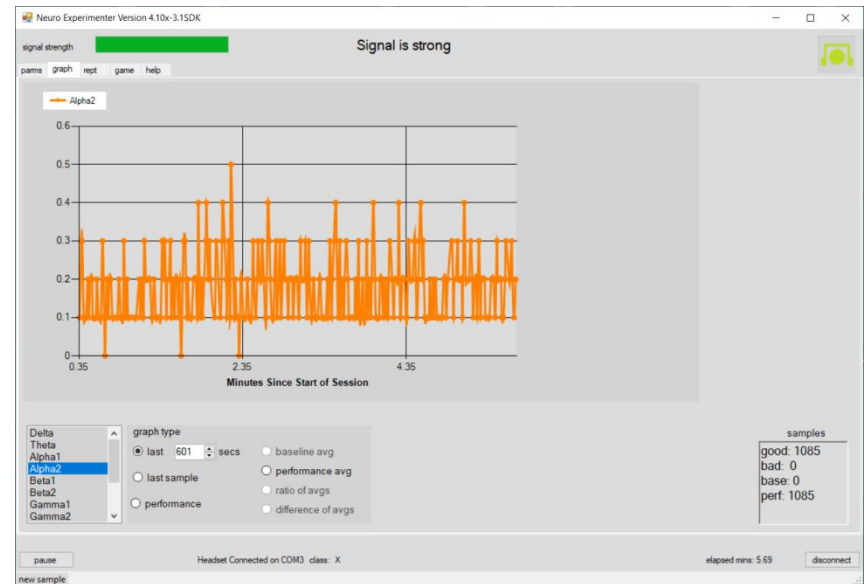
Neuro Experimenter Version 4.10x-3.1SDK

signal strength

Signal is strong

parms graph rept game help

Alpha2

0.6
0.5
0.4
0.3
0.2
0.1
0

0.35 2.35 4.35

Minutes Since Start of Session

Delta
Theta
Alpha1
Alpha2
Beta1
Beta2
Gamma1
Gamma2

graph type

last 601 secs

last sample

performance

baseline avg

performance avg

ratio of avgs

difference of avgs

samples

good: 1085
bad: 0
base: 0
perf: 1085

pause

Headset Connected on COM3 class: X

elapsed mins: 5.69

disconnect

new sample